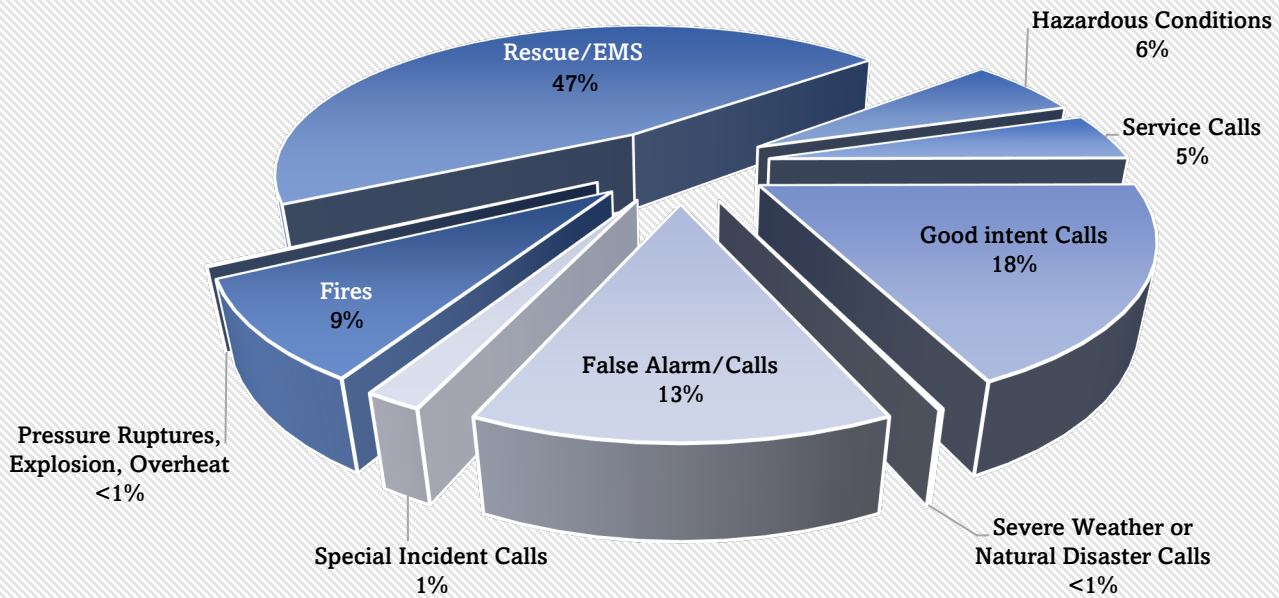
Hazardous Conditions
6%

Rescue/EMS
47%

Service Calls
5%

Good intent Calls
18%

Fires
9%

False Alarm/Calls
13%

Pressure Ruptures, Explosion, Overheat
<1%

Special Incident Calls
1%

Severe Weather or Natural Disaster Calls
<1%